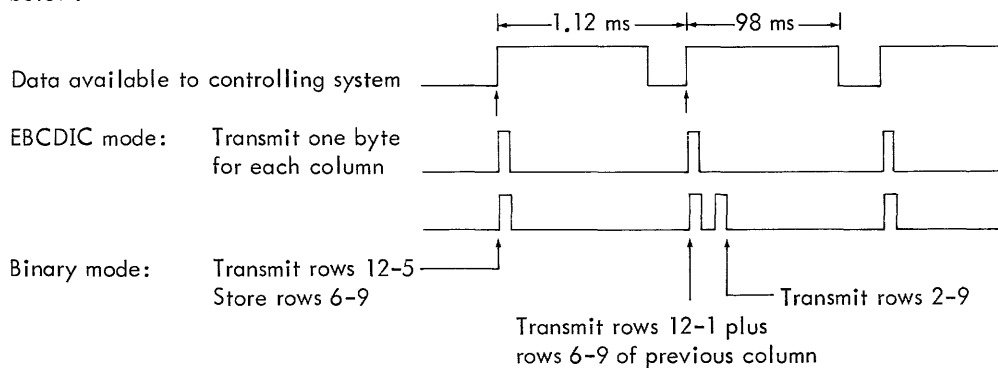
below:

1.12 ms
98 ms

Data available to controlling system

EBCDIC mode: Transmit one byte for each column

Binary mode: Transmit rows 12-5 Store rows 6-9

Transmit rows 2-9

Transmit rows 12-1 plus rows 6-9 of previous column